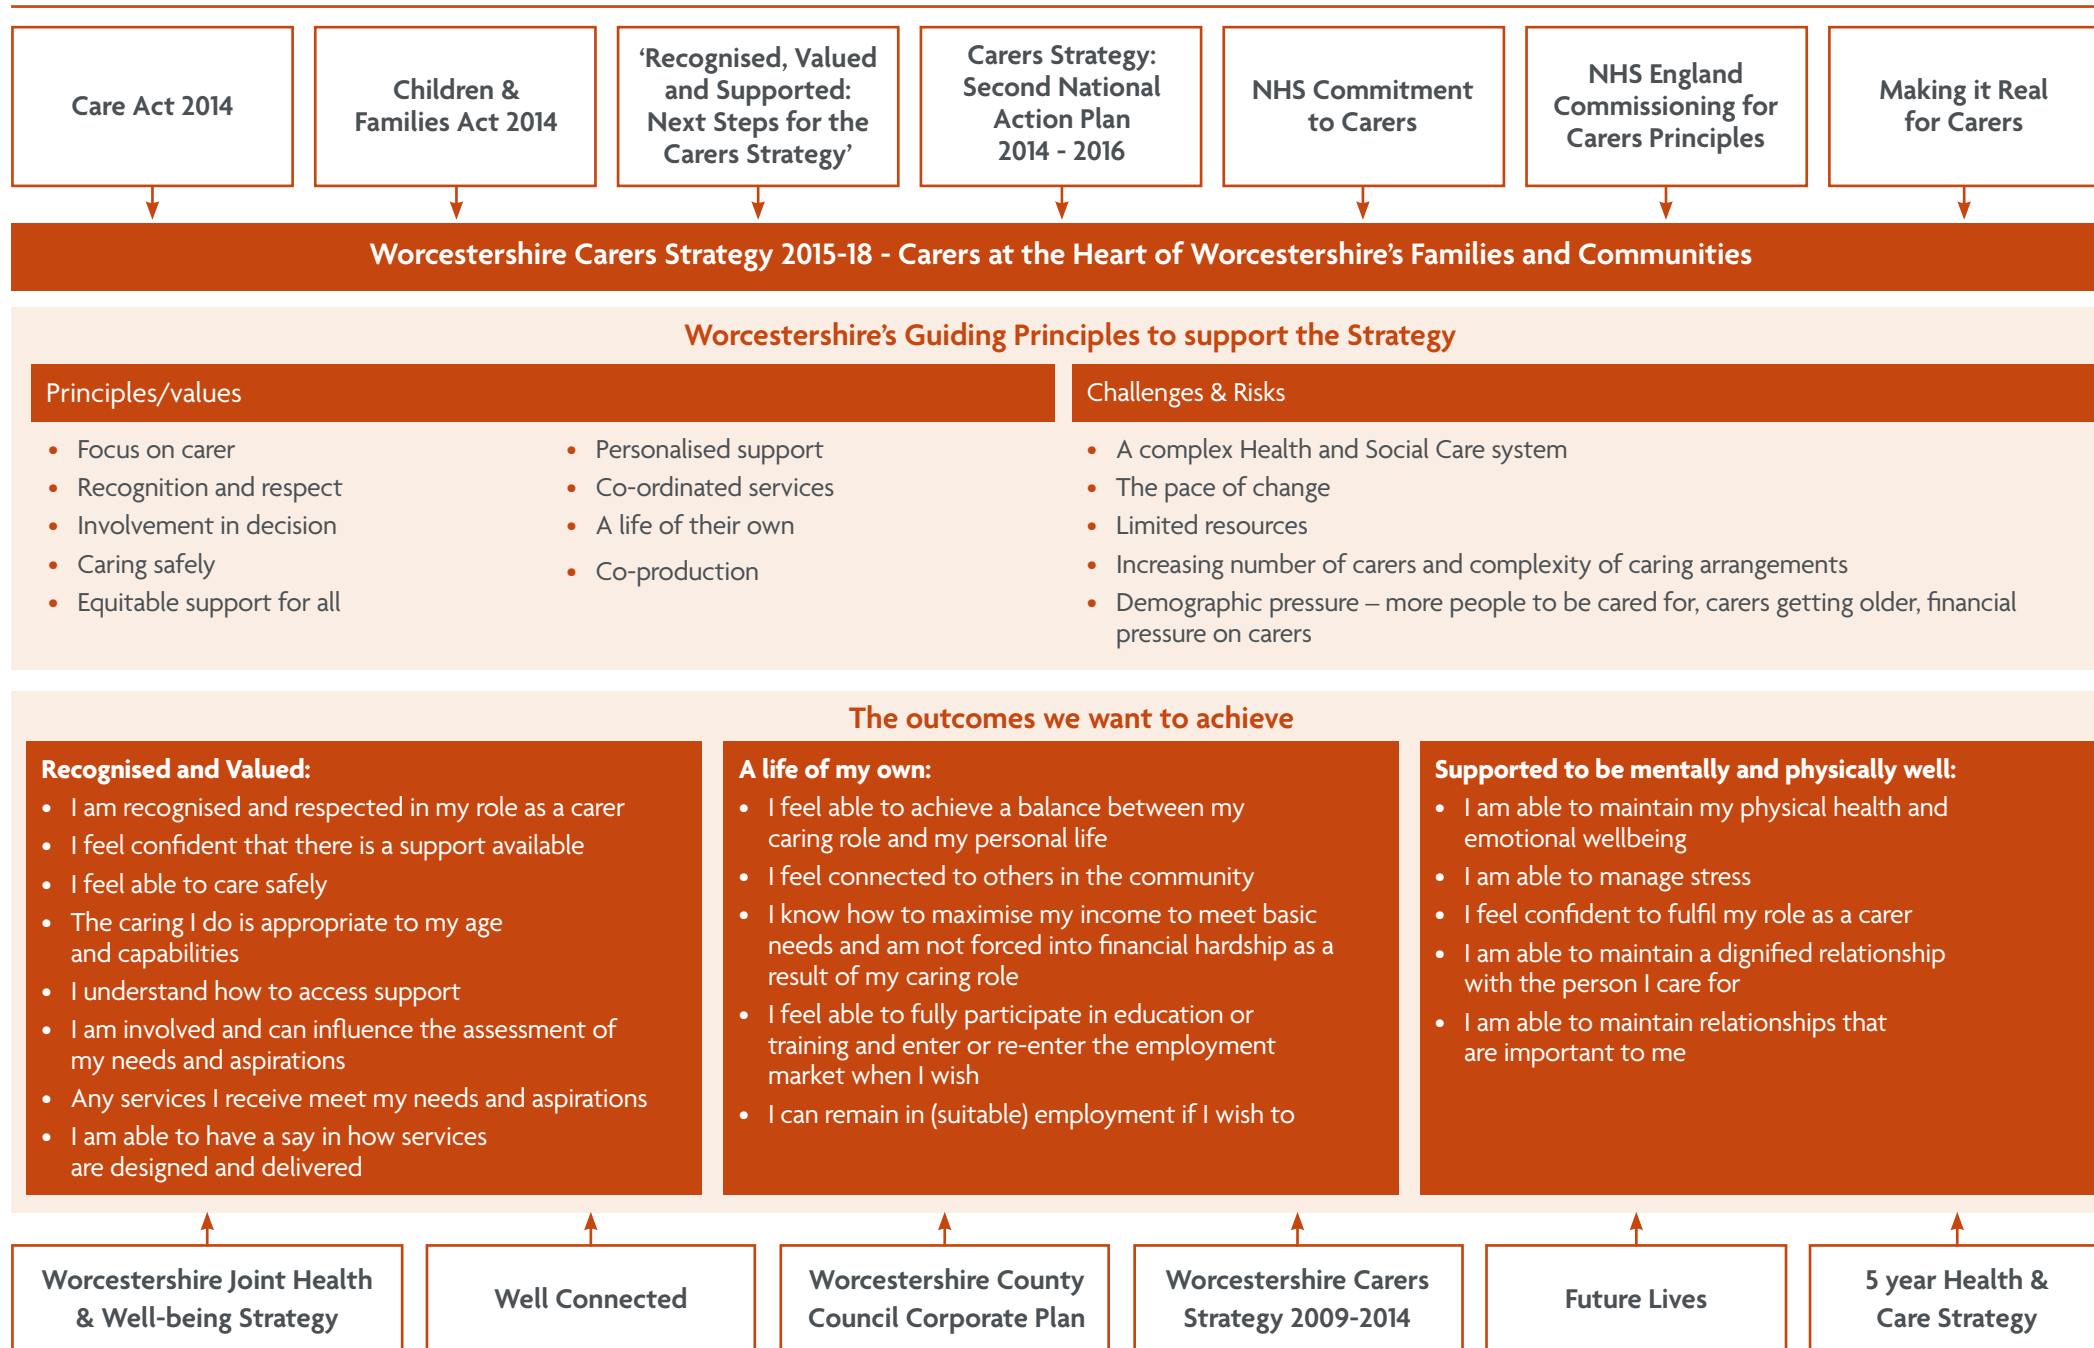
Care Act 2014

Children & Families Act 2014

‘Recognised, Valued and Supported: Next Steps for the Carers Strategy’

Carers Strategy: Second National Action Plan 2014 - 2016

NHS Commitment to Carers

NHS England Commissioning for Carers Principles

Making it Real for Carers

Worcestershire Carers Strategy 2015-18 - Carers at the Heart of Worcestershire’s Families and Communities

Worcestershire’s Guiding Principles to support the Strategy

Principles/values

- Focus on carer
- Recognition and respect
- Involvement in decision
- Caring safely
- Equitable support for all

- Personalised support
- Co-ordinated services
- A life of their own
- Co-production

Challenges & Risks

- A complex Health and Social Care system
- The pace of change
- Limited resources
- Increasing number of carers and complexity of caring arrangements
- Demographic pressure – more people to be cared for, carers getting older, financial pressure on carers

The outcomes we want to achieve

Recognised and Valued:
- I am recognised and respected in my role as a carer
- I feel confident that there is a support available
- I feel able to care safely
- The caring I do is appropriate to my age and capabilities
- I understand how to access support
- I am involved and can influence the assessment of my needs and aspirations
- Any services I receive meet my needs and aspirations
- I am able to have a say in how services are designed and delivered

A life of my own:
- I feel able to achieve a balance between my caring role and my personal life
- I feel connected to others in the community
- I know how to maximise my income to meet basic needs and am not forced into financial hardship as a result of my caring role
- I feel able to fully participate in education or training and enter or re-enter the employment market when I wish
- I can remain in (suitable) employment if I wish to

Supported to be mentally and physically well:
- I am able to maintain my physical health and emotional wellbeing
- I am able to manage stress
- I feel confident to fulfil my role as a carer
- I am able to maintain a dignified relationship with the person I care for
- I am able to maintain relationships that are important to me

Worcestershire Joint Health & Well-being Strategy

Well Connected

Worcestershire County Council Corporate Plan

Worcestershire Carers Strategy 2009-2014

Future Lives

5 year Health & Care Strategy